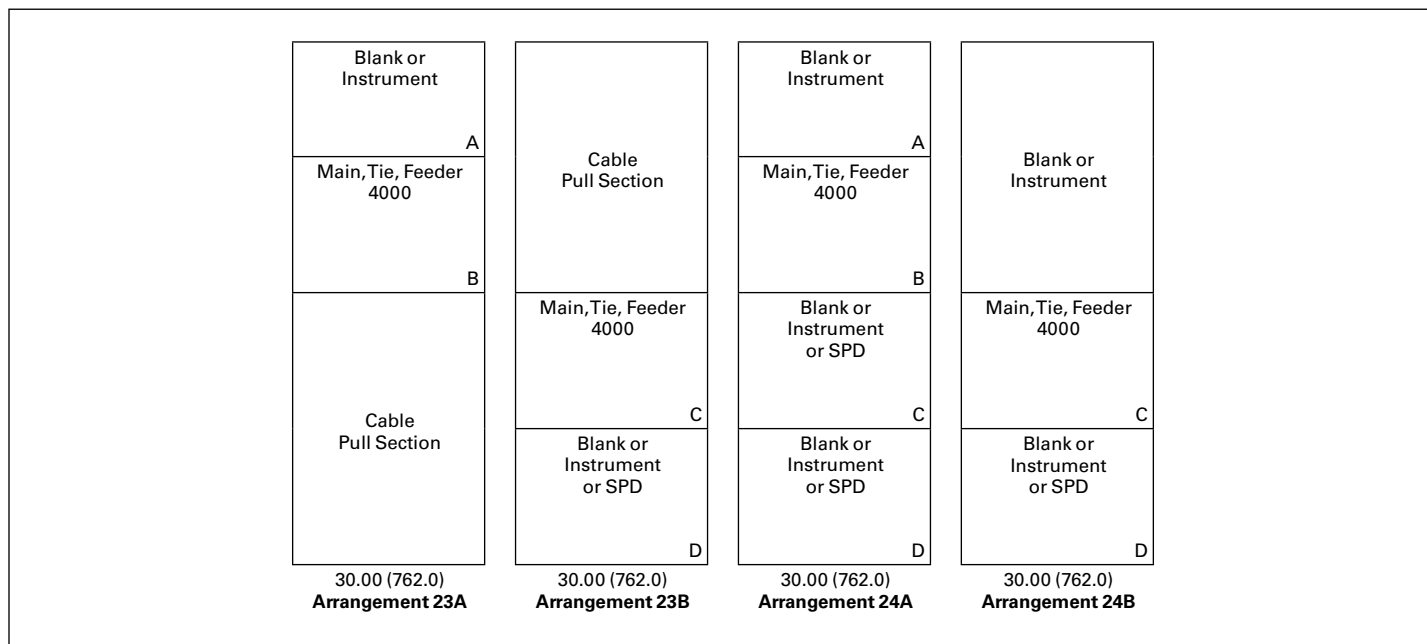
Blank or Instrument
A
Main, Tie, Feeder 4000
B
Cable Pull Section
30.00 (762.0)
**Arrangement 23A**

Cable Pull Section
Main, Tie, Feeder 4000
C
Blank or Instrument or SPD
D
30.00 (762.0)
**Arrangement 23B**

Blank or Instrument
A
Main, Tie, Feeder 4000
B
Blank or Instrument or SPD
C
Blank or Instrument or SPD
D
30.00 (762.0)
**Arrangement 24A**

Blank or Instrument
Main, Tie, Feeder 4000
C
Blank or Instrument or SPD
D
30.00 (762.0)
**Arrangement 24B**